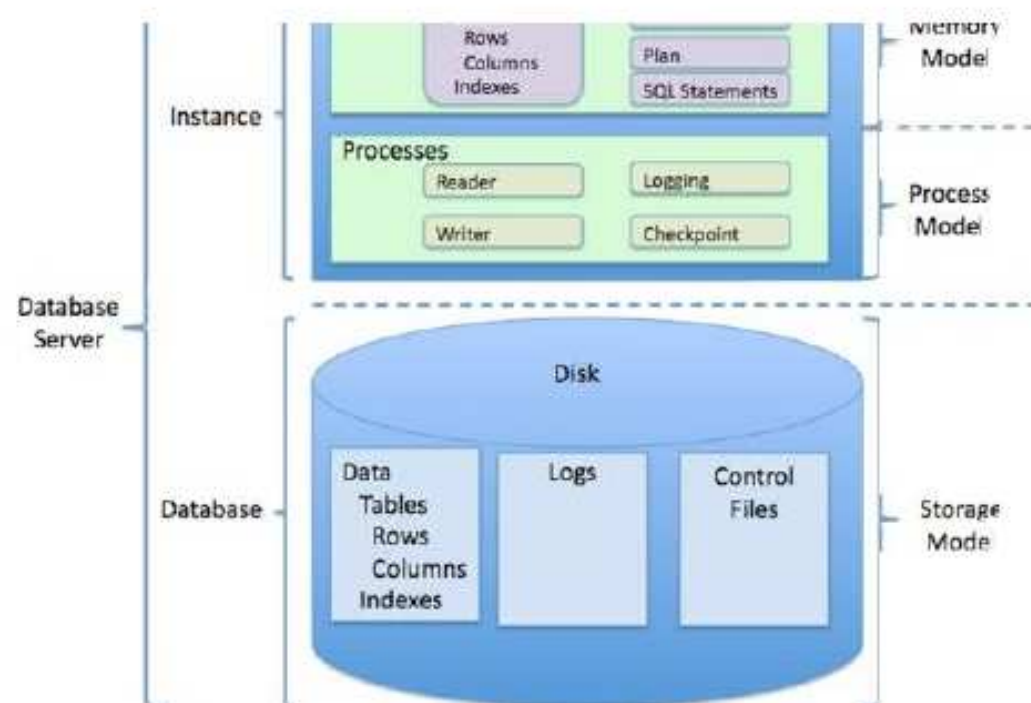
Rows
Columns
Indexes

Plan

SQL Statements

Memory
Model

Instance

Processes

Reader

Logging

Writer

Checkpoint

Process
Model

Database
Server

Disk

Data
Tables
Rows
Columns
Indexes

Logs

Control
Files

Database

Storage
Mode